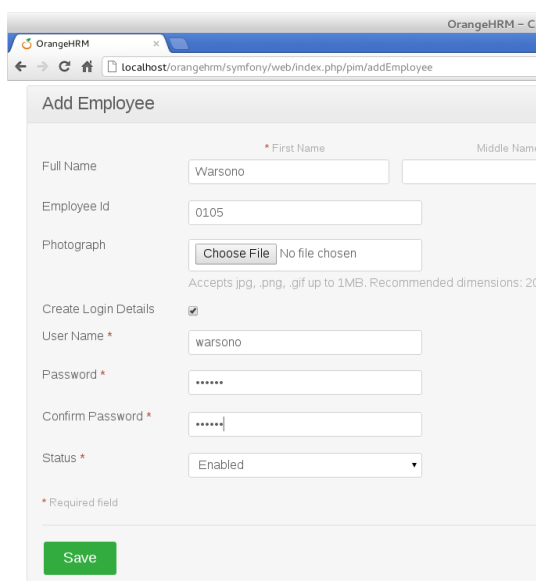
OrangeHRM – C
OrangeHRM ×
localhost/orangehrm/symfony/web/index.php/pim/addEmployee

Add Employee

* First Name
Middle Name
Full Name
Warsono

Employee Id
0105

Photograph
Choose File No file chosen
Accepts jpg, .png, .gif up to 1MB. Recommended dimensions: 20

Create Login Details

User Name *
warsono

Password *
••••••

Confirm Password *
••••••

Status *
Enabled

* Required field

Save